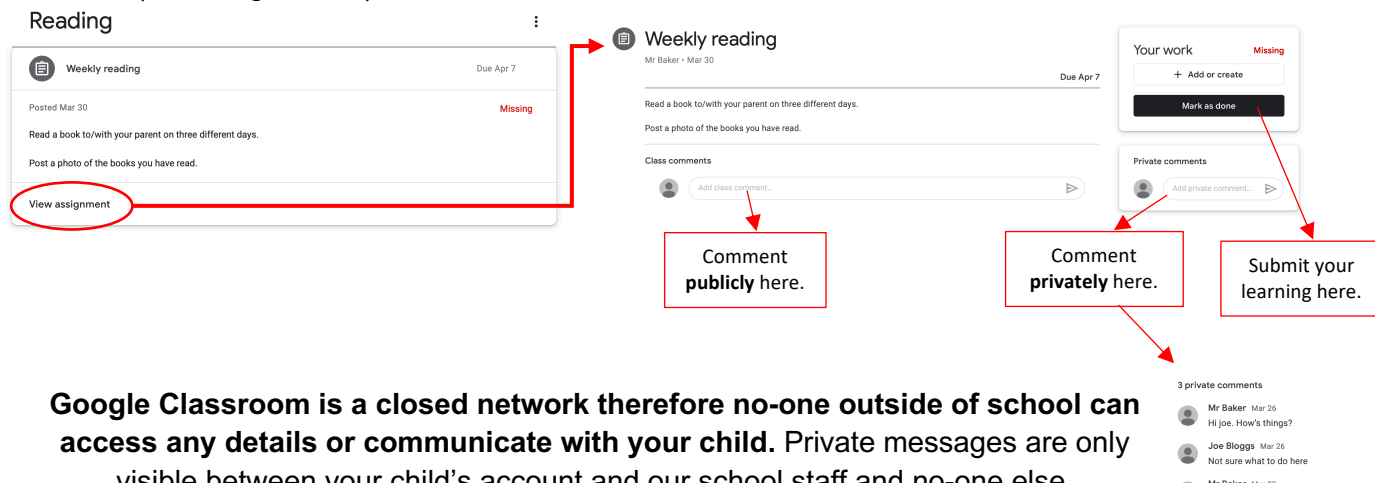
Reading

Weekly reading

Due Apr 7

Posted Mar 30

Missing

Read a book to/with your parent on three different days.

Post a photo of the books you have read.

View assignment

Weekly reading

Mr Baker • Mar 30

Due Apr 7

Read a book to/with your parent on three different days.

Post a photo of the books you have read.

Class comments

Add class comment...

Your work

Missing

+ Add or create

Mark as done

Private comments

Add private comment...

Comment **publicly** here.

Comment **privately** here.

Submit your learning here.

3 private comments

Mr Baker Mar 26
Hi joe. How's things?

Joe Bloggs Mar 26
Not sure what to do here

**Google Classroom is a closed network therefore no-one outside of school can access any details or communicate with your child.** Private messages are only visible between your child's account and our school staff and no-one else.